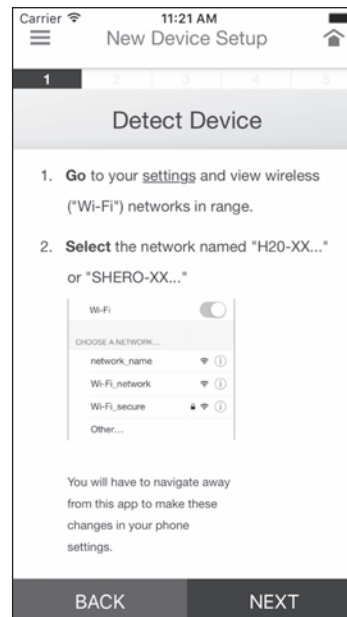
Carrier
11:21 AM
New Device Setup

1 2 3 4 5

Detect Device

1. **Go** to your settings and view wireless ("Wi-Fi") networks in range.

2. **Select** the network named "H20-XX..." or "SHERO-XX..."

Wi-Fi

CHOOSE A NETWORK...

network_name

Wi-Fi_network

Wi-Fi_secure

Other...

You will have to navigate away from this app to make these changes in your phone settings.

BACK

NEXT